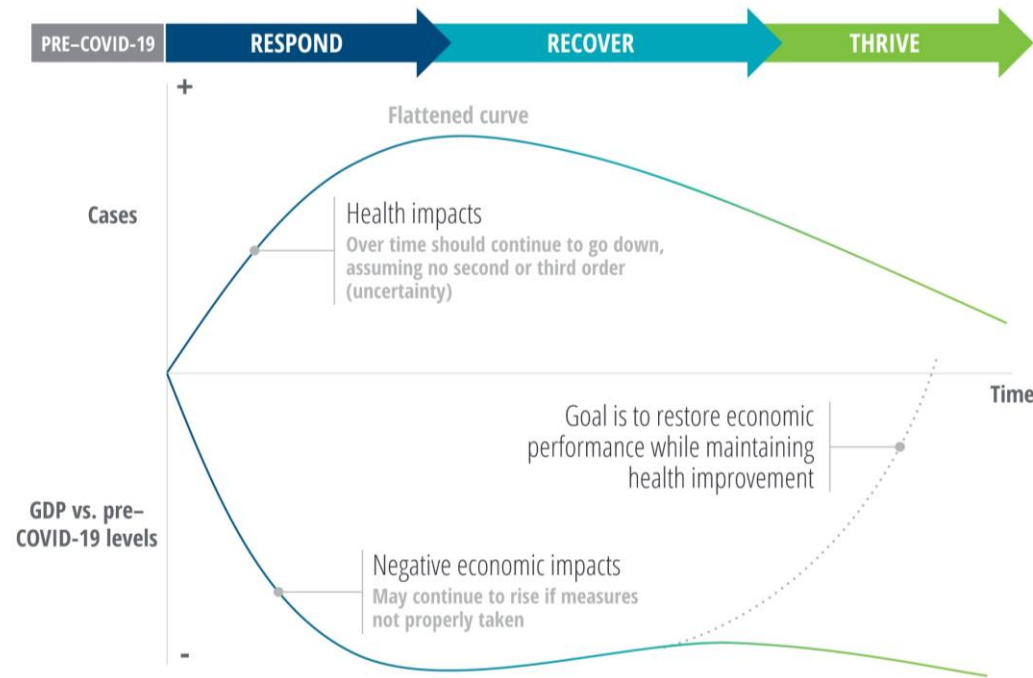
PRE–COVID-19

RESPOND

RECOVER

THRIVE

+

Flattened curve

Cases

Health impacts
Over time should continue to go down, assuming no second or third order (uncertainty)

Time

Goal is to restore economic performance while maintaining health improvement

GDP vs. pre–COVID-19 levels

Negative economic impacts
May continue to rise if measures not properly taken

-